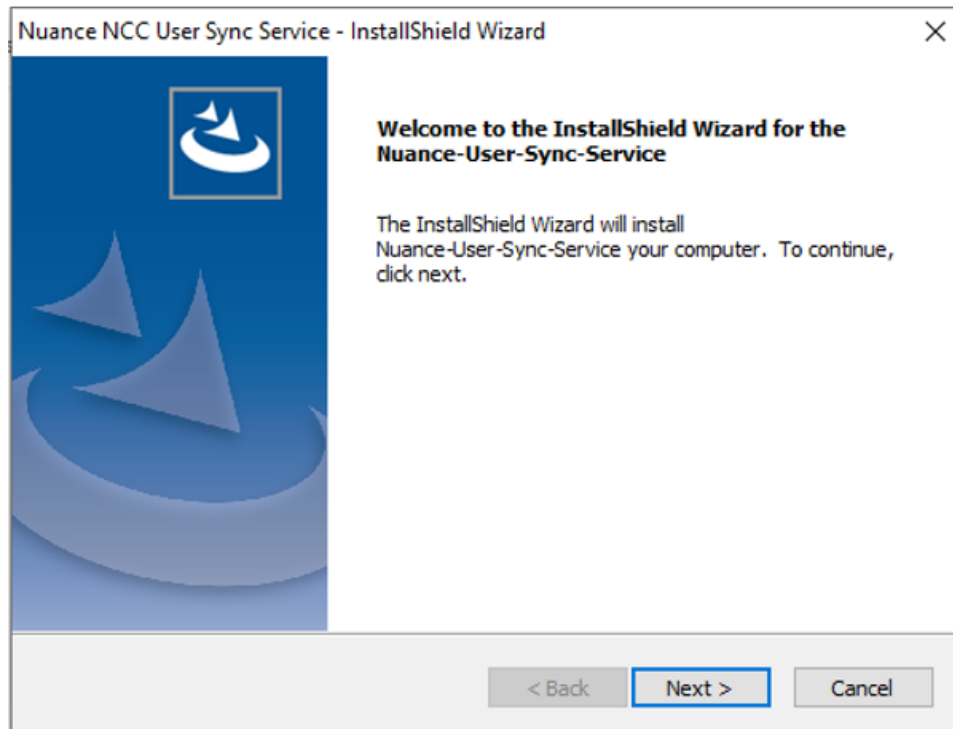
Nuance NCC User Sync Service - InstallShield Wizard

X

Welcome to the InstallShield Wizard for the Nuance-User-Sync-Service

The InstallShield Wizard will install Nuance-User-Sync-Service your computer. To continue, click next.

< Back

Next >

Cancel